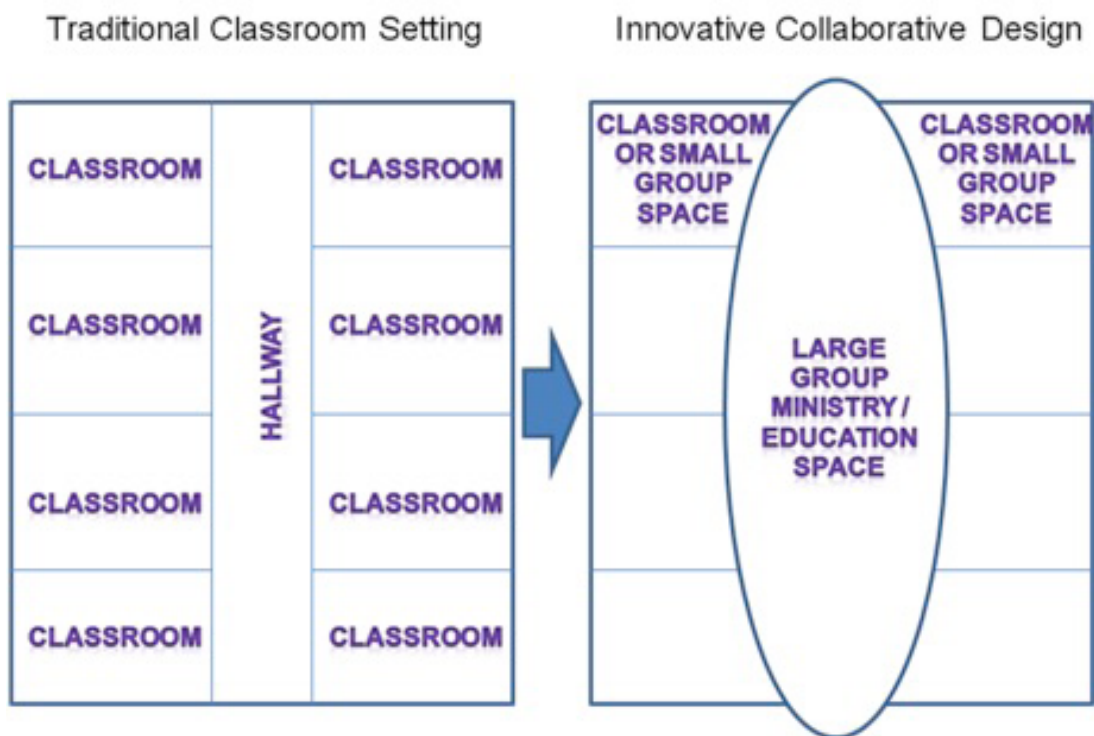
Traditional Classroom Setting

CLASSROOM

CLASSROOM

CLASSROOM

CLASSROOM

CLASSROOM

CLASSROOM

CLASSROOM

CLASSROOM

HALLWAY

Innovative Collaborative Design

CLASSROOM OR SMALL GROUP SPACE

CLASSROOM OR SMALL GROUP SPACE

LARGE GROUP MINISTRY / EDUCATION SPACE